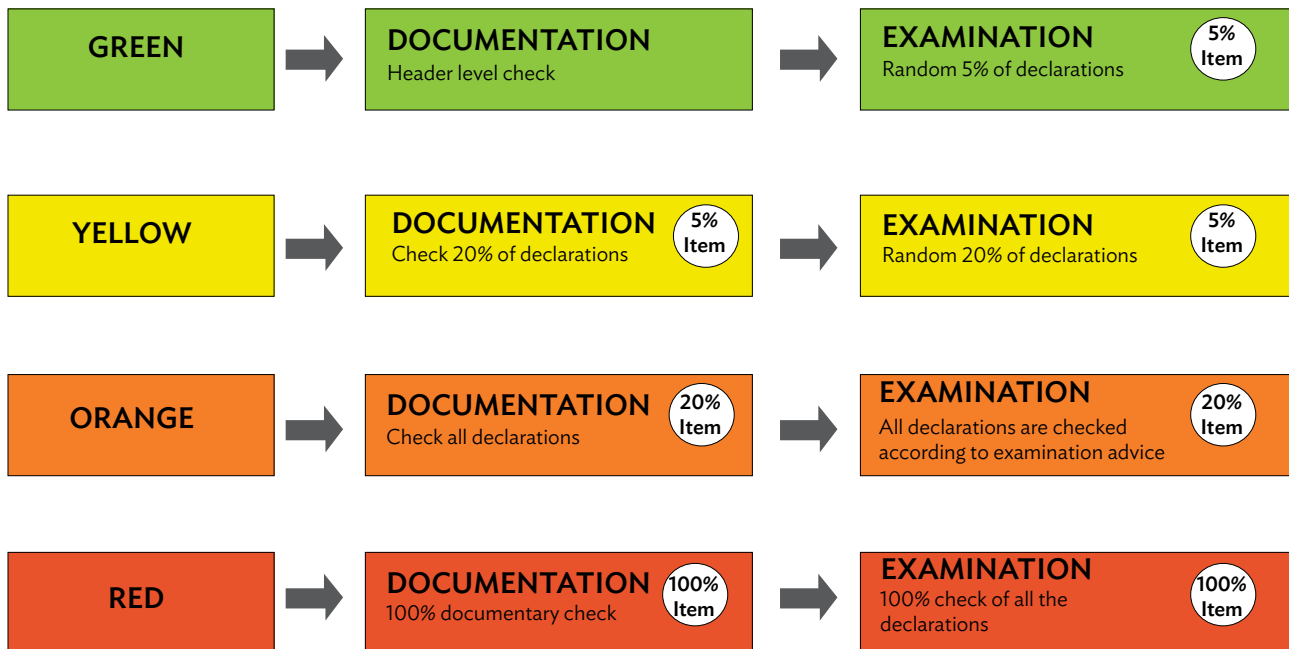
GREEN

DOCUMENTATION
Header level check

EXAMINATION
Random 5% of declarations
5% Item

YELLOW

DOCUMENTATION
Check 20% of declarations
5% Item

EXAMINATION
Random 20% of declarations
5% Item

ORANGE

DOCUMENTATION
Check all declarations
20% Item

EXAMINATION
All declarations are checked according to examination advice
20% Item

RED

DOCUMENTATION
100% documentary check
100% Item

EXAMINATION
100% check of all the declarations
100% Item